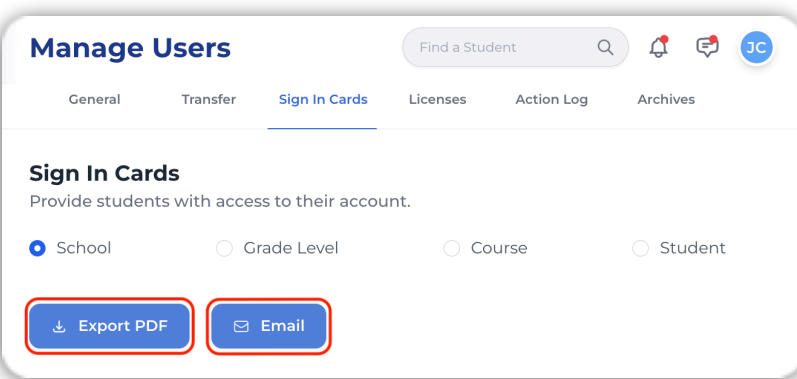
Manage Users

Find a Student

JC

General Transfer Sign In Cards Licenses Action Log Archives

Sign In Cards

Provide students with access to their account.

School Grade Level Course Student

Export PDF Email